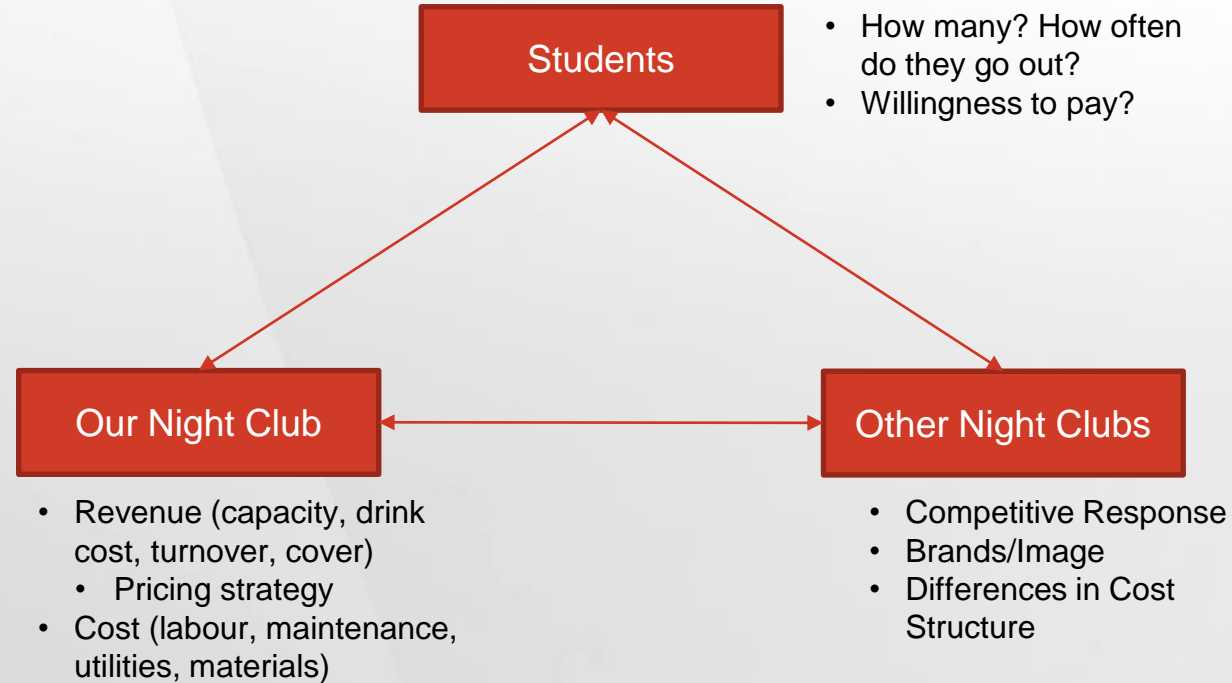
Students

- How many? How often do they go out?
- Willingness to pay?

Our Night Club

Other Night Clubs

- Revenue (capacity, drink cost, turnover, cover)
  - Pricing strategy
- Cost (labour, maintenance, utilities, materials)

- Competitive Response
- Brands/Image
- Differences in Cost Structure